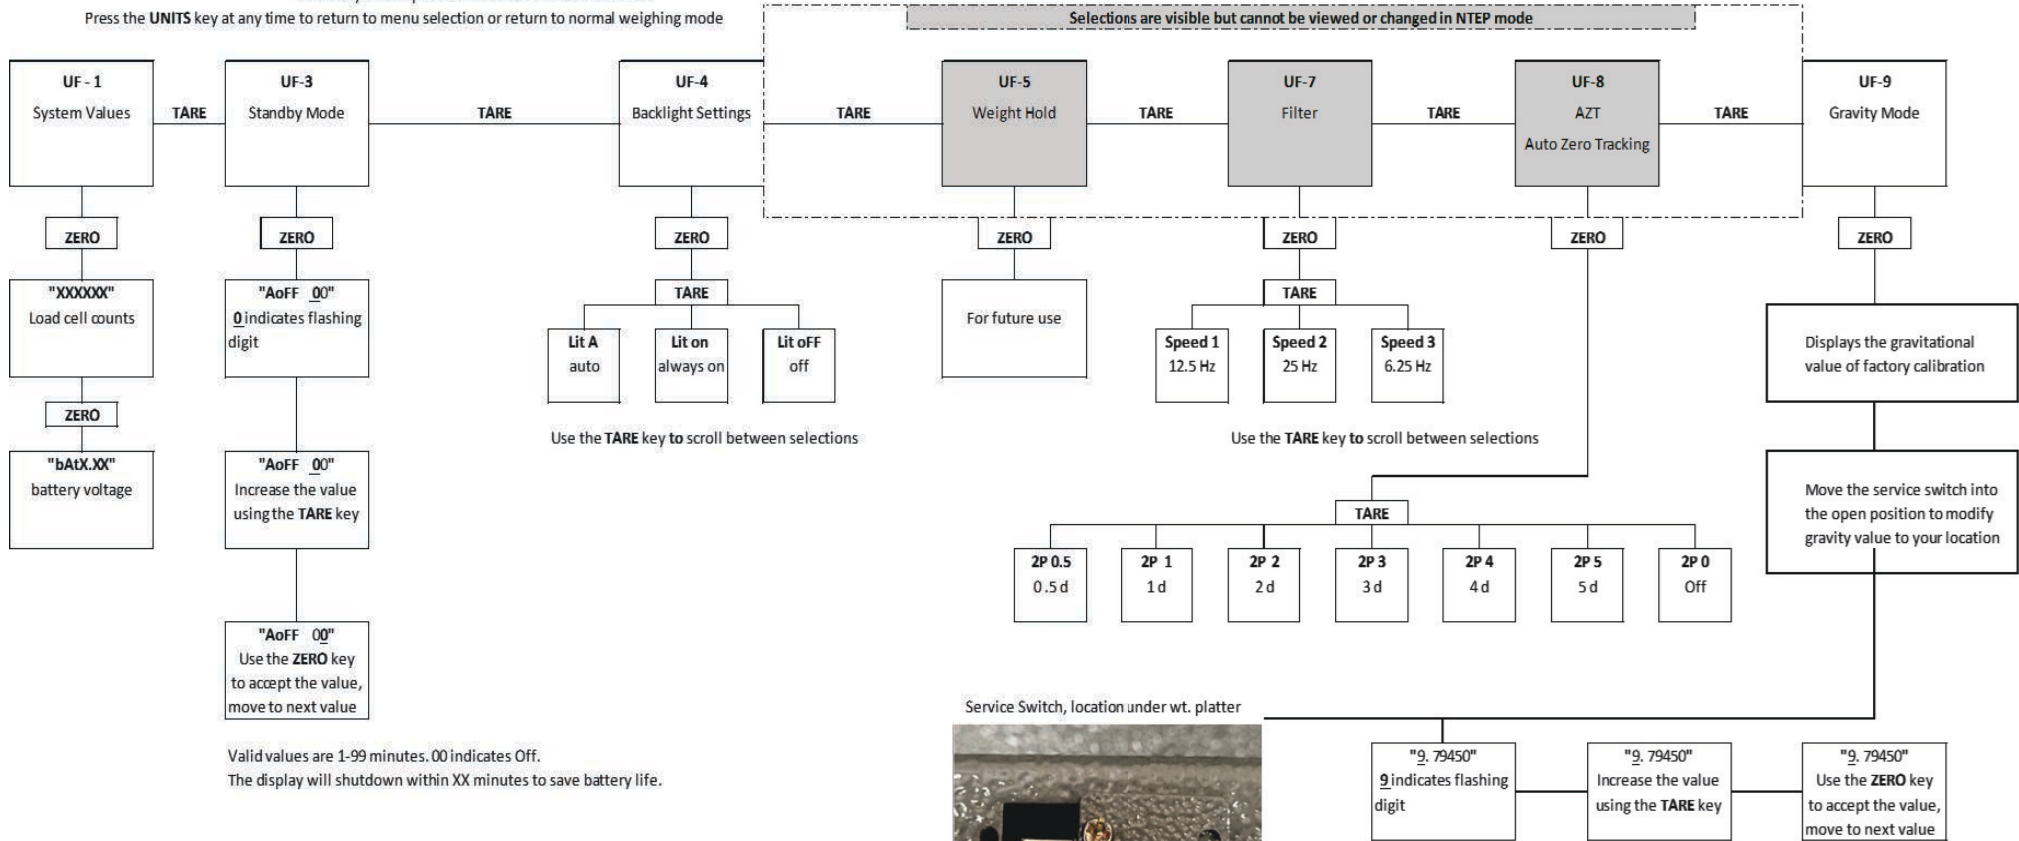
Press the **UNITS** key at any time to return to menu selection or return to normal weighing mode

Selections are visible but cannot be viewed or changed in NTEP mode

UF - 1
System Values

TARE

UF-3
Standby Mode

TARE

UF-4
Backlight Settings

TARE

UF-5
Weight Hold

TARE

UF-7
Filter

TARE

UF-8
AZT
Auto Zero Tracking

TARE

UF-9
Gravity Mode

ZERO

"XXXXXX"
Load cell counts

ZERO

"bAtX.XX"
battery voltage

ZERO

"AoFF 00"
0 indicates flashing digit

"AoFF 00"
Increase the value using the TARE key

"AoFF 00"
Use the ZERO key to accept the value, move to next value

Valid values are 1-99 minutes. 00 indicates Off.
The display will shutdown within XX minutes to save battery life.

ZERO

TARE

Lit A
auto

Lit on
always on

Lit oFF
off

Use the TARE key to scroll between selections

ZERO

For future use

ZERO

TARE

Speed 1
12.5 Hz

Speed 2
25 Hz

Speed 3
6.25 Hz

Use the TARE key to scroll between selections

ZERO

TARE

2P 0.5
0.5 d

2P 1
1 d

2P 2
2 d

2P 3
3 d

2P 4
4 d

2P 5
5 d

2P 0
Off

ZERO

Displays the gravitational value of factory calibration

Move the service switch into the open position to modify gravity value to your location

Service Switch, location under wt. platter

"9. 79450"
9 indicates flashing digit

"9. 79450"
Increase the value using the TARE key

"9. 79450"
Use the ZERO key to accept the value, move to next value